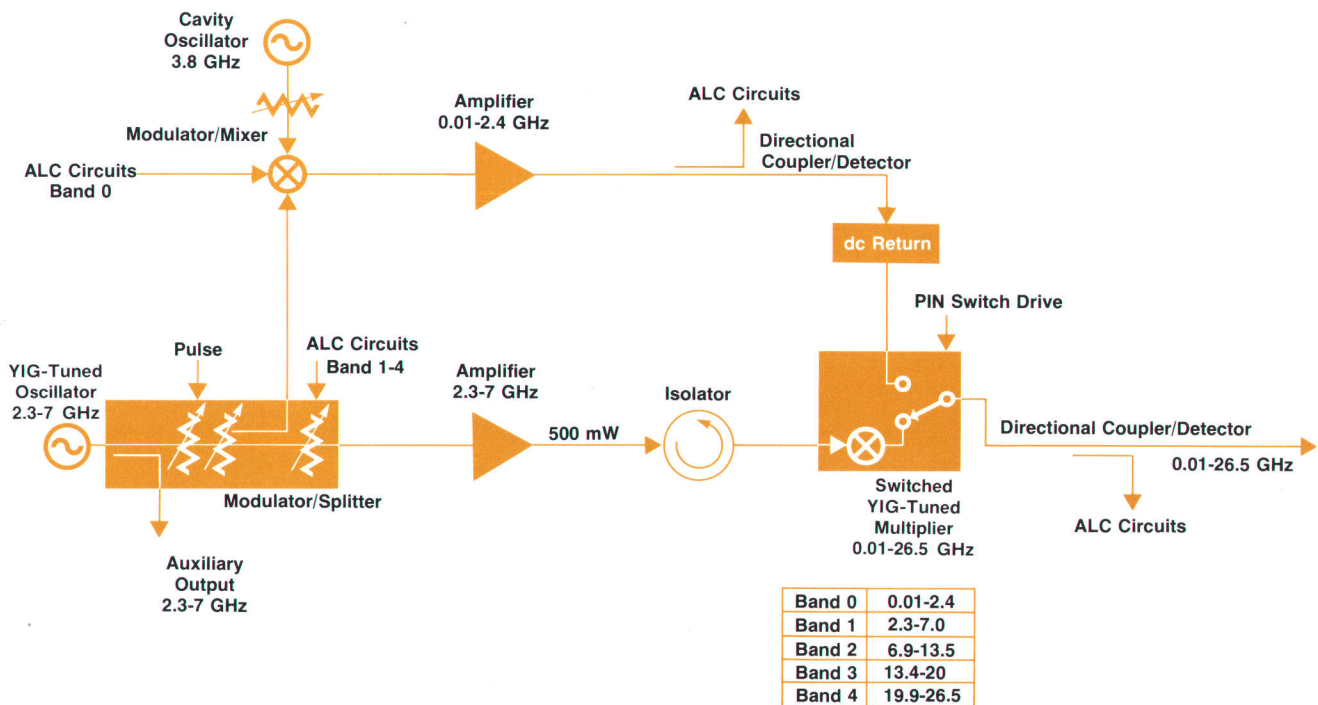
Cavity Oscillator 3.8 GHz

Modulator/Mixer

ALC Circuits Band 0

Amplifier 0.01-2.4 GHz

ALC Circuits

Directional Coupler/Detector

dc Return

PIN Switch Drive

YIG-Tuned Oscillator 2.3-7 GHz

Pulse

ALC Circuits Band 1-4

Amplifier 2.3-7 GHz

500 mW

Isolator

Directional Coupler/Detector

0.01-26.5 GHz

Modulator/Splitter

Switched YIG-Tuned Multiplier 0.01-26.5 GHz

ALC Circuits

Auxiliary Output 2.3-7 GHz

| Band 0 | 0.01-2.4 |
|---|---|
| Band 1 | 2.3-7.0 |
| Band 2 | 6.9-13.5 |
| Band 3 | 13.4-20 |
| Band 4 | 19.9-26.5 |